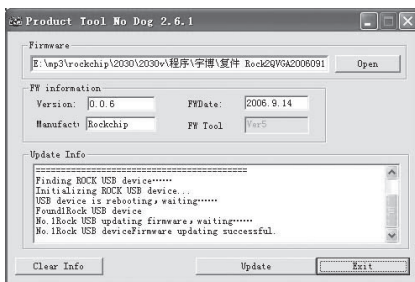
Product Tool No Dog 2.6.1

Firmware

E:\mp3\rockchip\2030\2030v\程序\宇博\复件 Rock2QVGA2006091

Open

FW information

Version: 0.0.6

FWDate: 2006.9.14

Manufact: Rockchip

FW Tool: Ver5

Update Info

==========================================
Finding ROCK USB device……
Initializing ROCK USB device...
USB device is rebooting, waiting……
Found1Rock USB device
No.1Rock USB updating firmware, waiting……
No.1Rock USB deviceFirmware updating successful.

Clear Info

Update

Exit